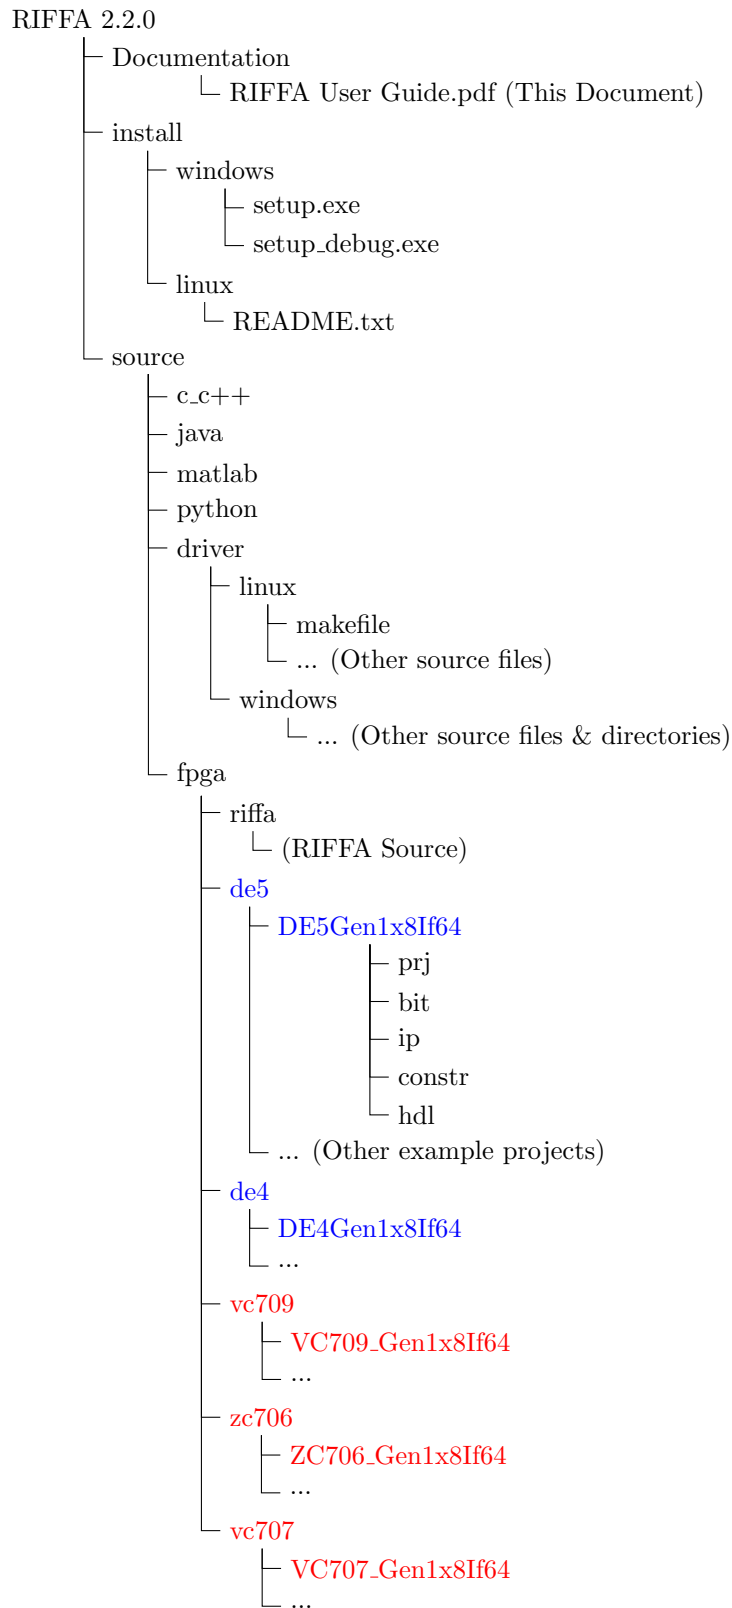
RIFFA 2.2.0
Documentation
RIFFA User Guide.pdf (This Document)
install
windows
setup.exe
setup_debug.exe
linux
README.txt
source
c_c++
java
matlab
python
driver
linux
makefile
... (Other source files)
windows
... (Other source files & directories)
fpga
riffa
(RIFFA Source)
de5
DE5Gen1x8If64
prj
bit
ip
constr
hdl
... (Other example projects)
de4
DE4Gen1x8If64
...
vc709
VC709_Gen1x8If64
...
zc706
ZC706_Gen1x8If64
...
vc707
VC707_Gen1x8If64
...